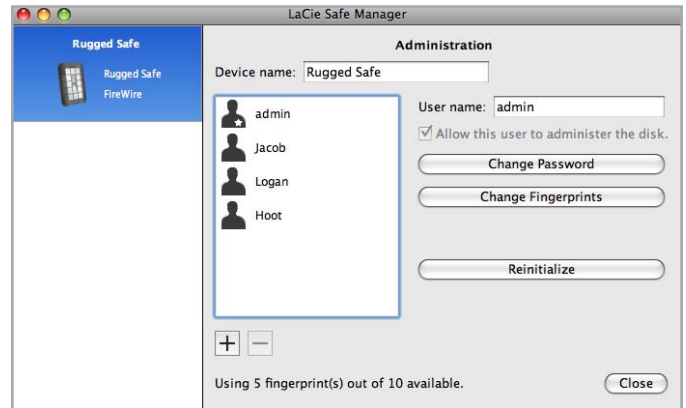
LaCie Safe Manager

Rugged Safe

Rugged Safe
FireWire

Administration

Device name: Rugged Safe

admin
Jacob
Logan
Hoot

User name: admin

Allow this user to administer the disk.

Change Password

Change Fingerprints

Reinitialize

+ —

Using 5 fingerprint(s) out of 10 available.

Close